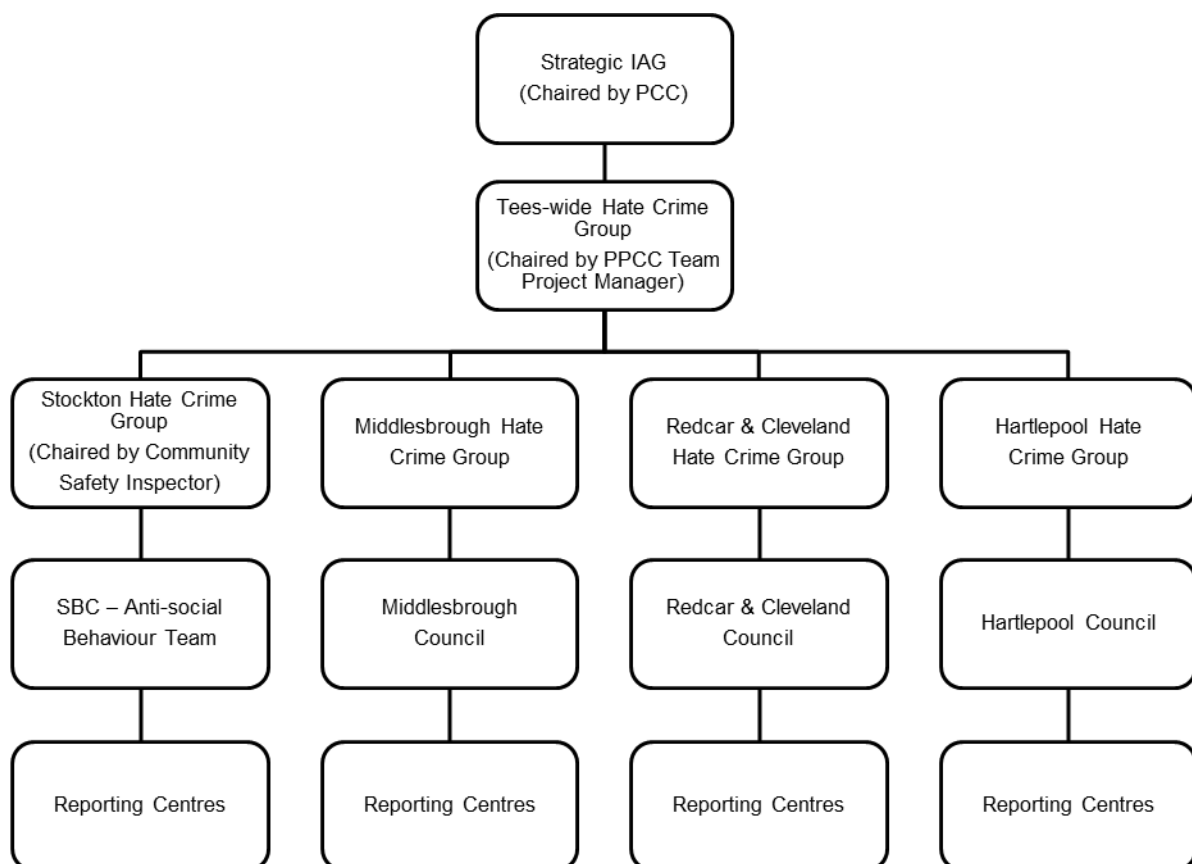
Strategic IAG
(Chaired by PCC)

Tees-wide Hate Crime Group
(Chaired by PPCC Team Project Manager)

Stockton Hate Crime Group
(Chaired by Community Safety Inspector)

SBC – Anti-social Behaviour Team

Reporting Centres

Middlesbrough Hate Crime Group

Middlesbrough Council

Reporting Centres

Redcar & Cleveland Hate Crime Group

Redcar & Cleveland Council

Reporting Centres

Hartlepool Hate Crime Group

Hartlepool Council

Reporting Centres